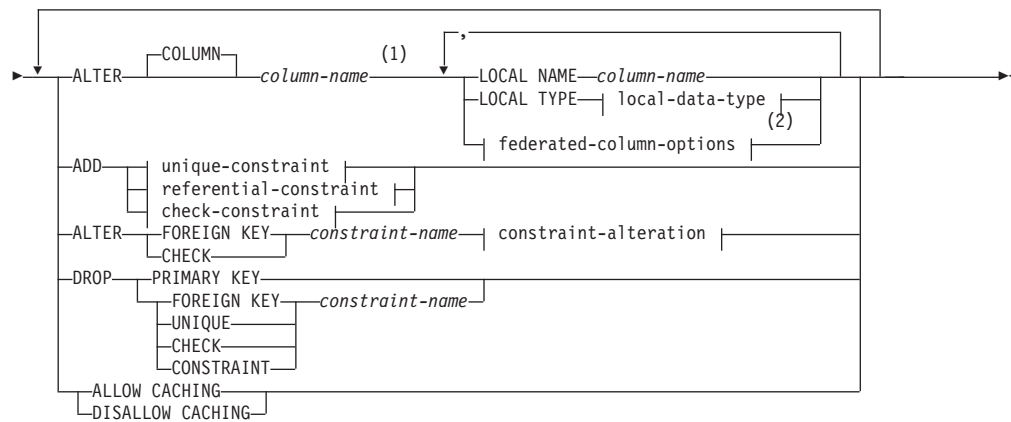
ALTER COLUMN column-name (1) , LOCAL NAME column-name
LOCAL TYPE local-data-type
federated-column-options (2)
ADD unique-constraint
referential-constraint
check-constraint
ALTER FOREIGN KEY constraint-name constraint-alteration
CHECK
DROP PRIMARY KEY
FOREIGN KEY constraint-name
UNIQUE
CHECK
CONSTRAINT
ALLOW CACHING
DISALLOW CACHING